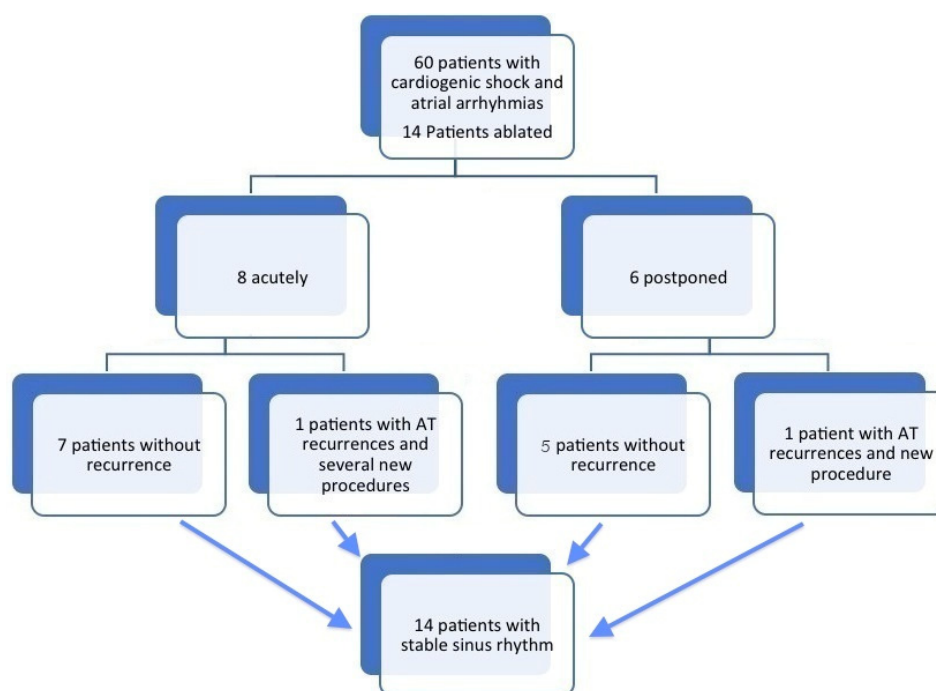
60 patients with cardiogenic shock and atrial arrhyhmias
14 Patients ablated

8 acutely

6 postponed

7 patients without recurrence

1 patients with AT recurrences and several new procedures

5 patients without recurrence

1 patient with AT recurrences and new procedure

14 patients with stable sinus rhythm